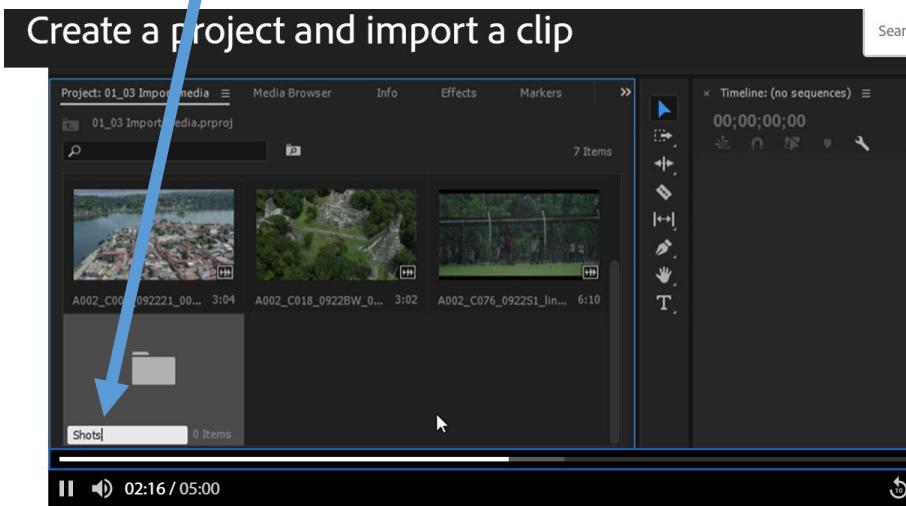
Create a project and import a clip

Sear

Project: 01_03 Import media ≡   Media Browser   Info   Effects   Markers   »

01_03 Import media.prproj

7 Items

A002_C00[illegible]092221_00... 3:04   A002_C018_0922BW_0... 3:02   A002_C076_0922S1_lin... 6:10

Shots   0 Items

× Timeline: (no sequences) ≡

00;00;00;00

T

02:16 / 05:00

10